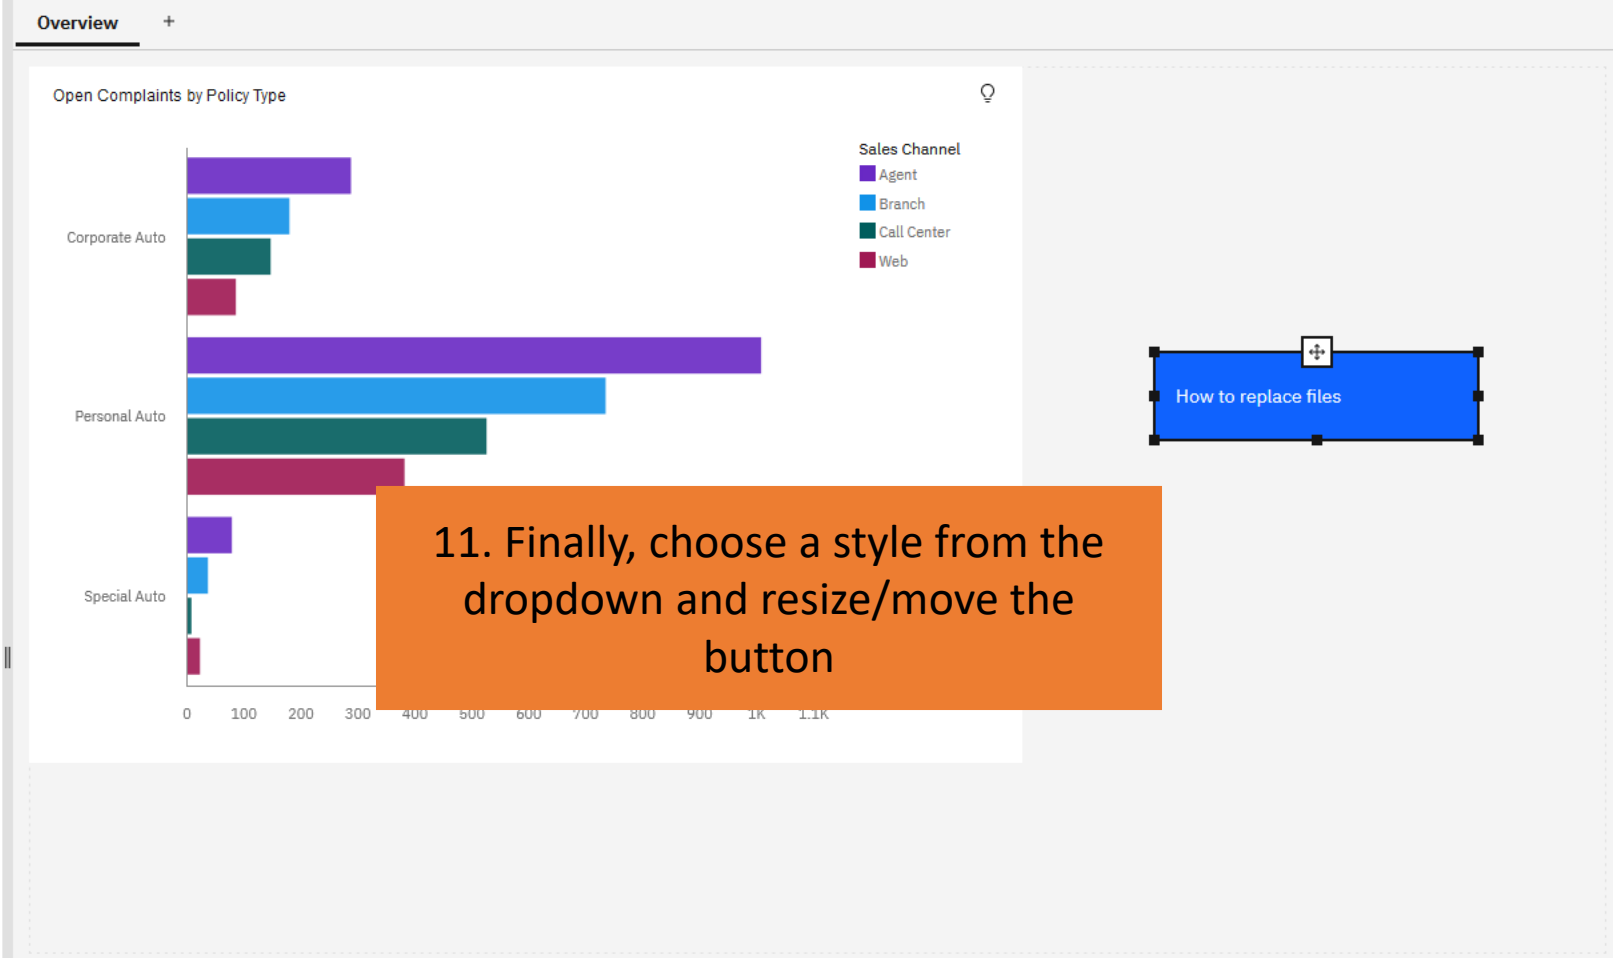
Overview +

Open Complaints by Policy Type

Sales Channel
Agent
Branch
Call Center
Web

Corporate Auto
Personal Auto
Special Auto

0 100 200 300 400 500 600 700 800 900 1K 1.1K

How to replace files

11. Finally, choose a style from the dropdown and resize/move the button